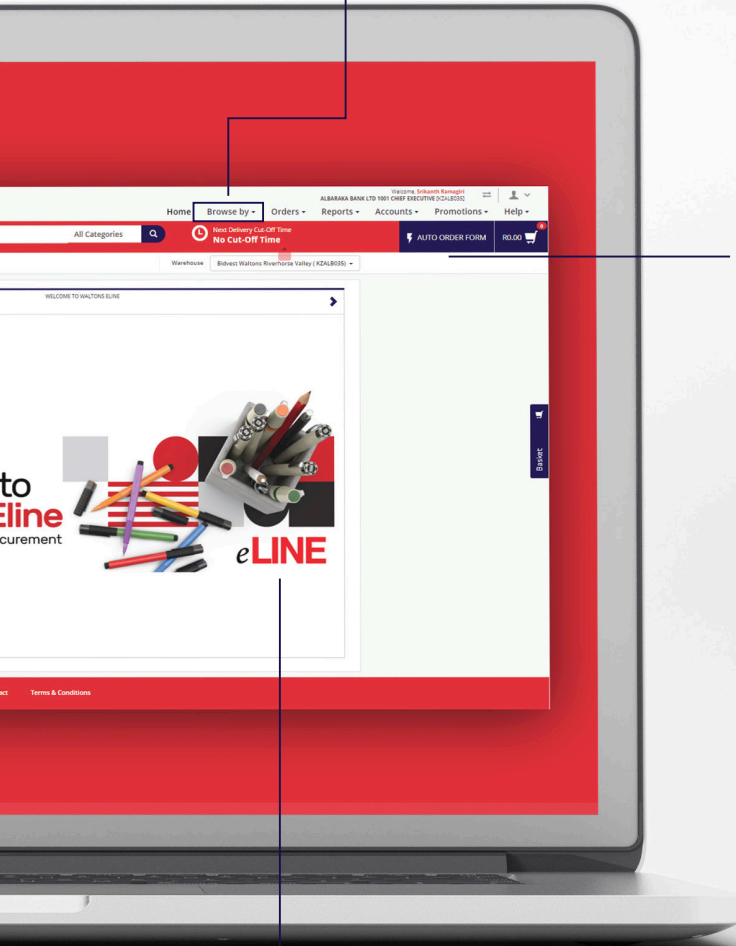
Welcome, Srikanth Ramagiri
ALBARAKA BANK LTD 1001 CHIEF EXECUTIVE [KZALB035]

Home Browse by ▾ Orders ▾ Reports ▾ Accounts ▾ Promotions ▾ Help ▾

All Categories

Next Delivery Cut-Off Time
No Cut-Off Time

AUTO ORDER FORM R0.00 0

Warehouse Bidvest Waltons Riverhorse Valley ( KZALB035) ▾

WELCOME TO WALTONS ELINE

to
Eline
curement

eLINE

Basket

act Terms & Conditions